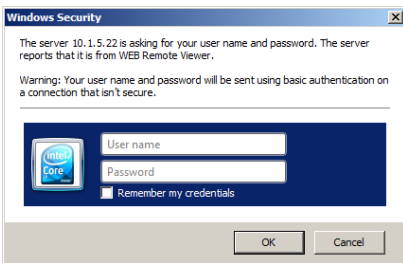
Windows Security

The server 10.1.5.22 is asking for your user name and password. The server reports that it is from WEB Remote Viewer.

Warning: Your user name and password will be sent using basic authentication on a connection that isn't secure.

intel Core

User name

Password

Remember my credentials

OK

Cancel